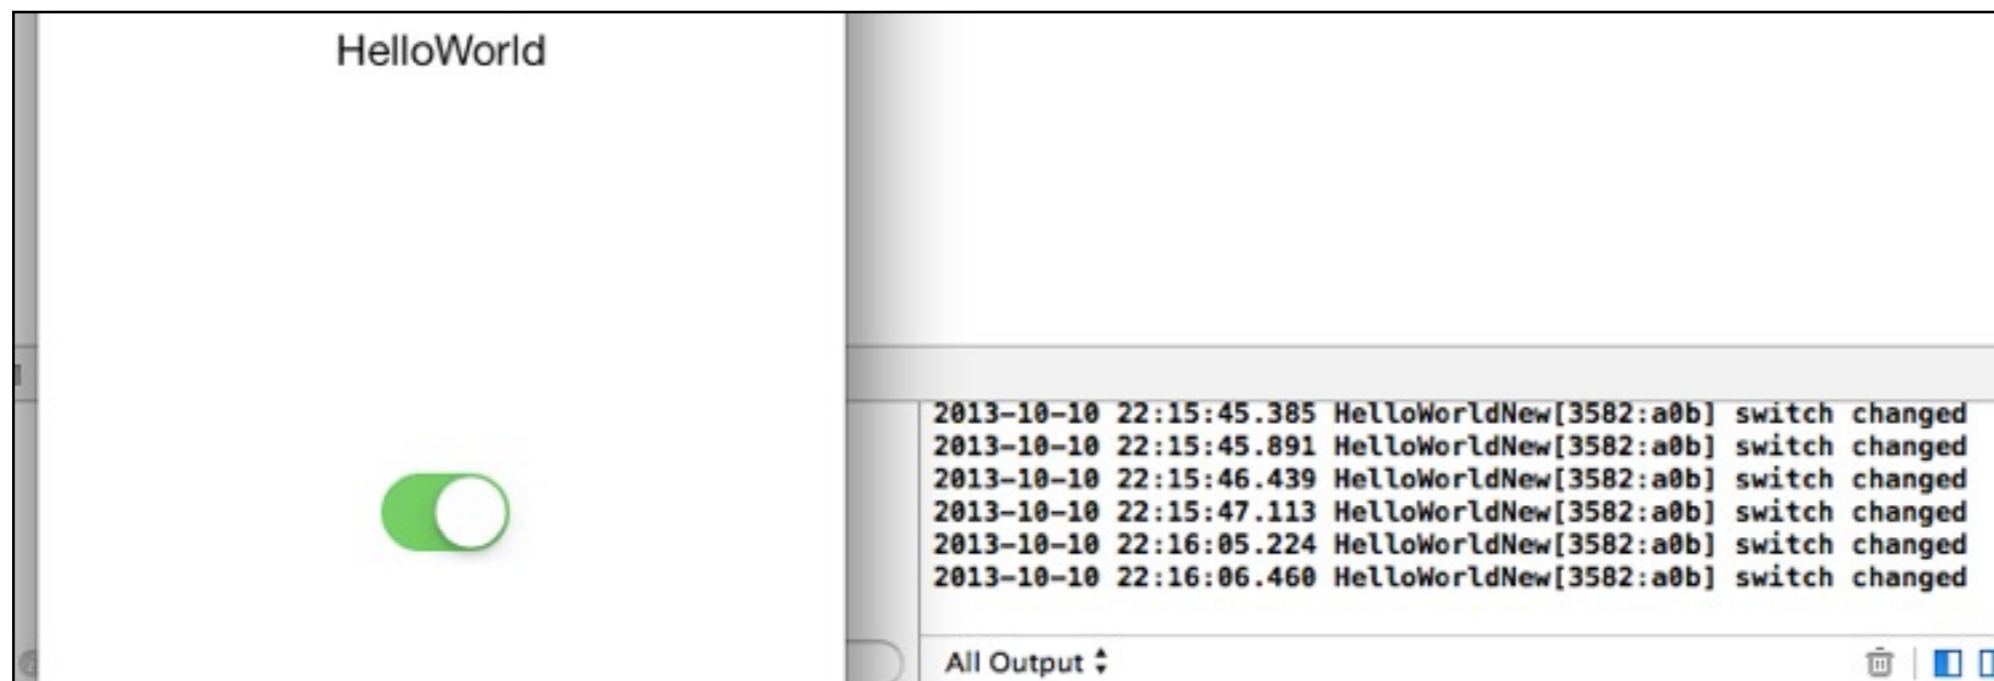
HelloWorld

2013-10-10 22:15:45.385 HelloWorldNew[3582:a0b] switch changed
2013-10-10 22:15:45.891 HelloWorldNew[3582:a0b] switch changed
2013-10-10 22:15:46.439 HelloWorldNew[3582:a0b] switch changed
2013-10-10 22:15:47.113 HelloWorldNew[3582:a0b] switch changed
2013-10-10 22:16:05.224 HelloWorldNew[3582:a0b] switch changed
2013-10-10 22:16:06.460 HelloWorldNew[3582:a0b] switch changed

All Output